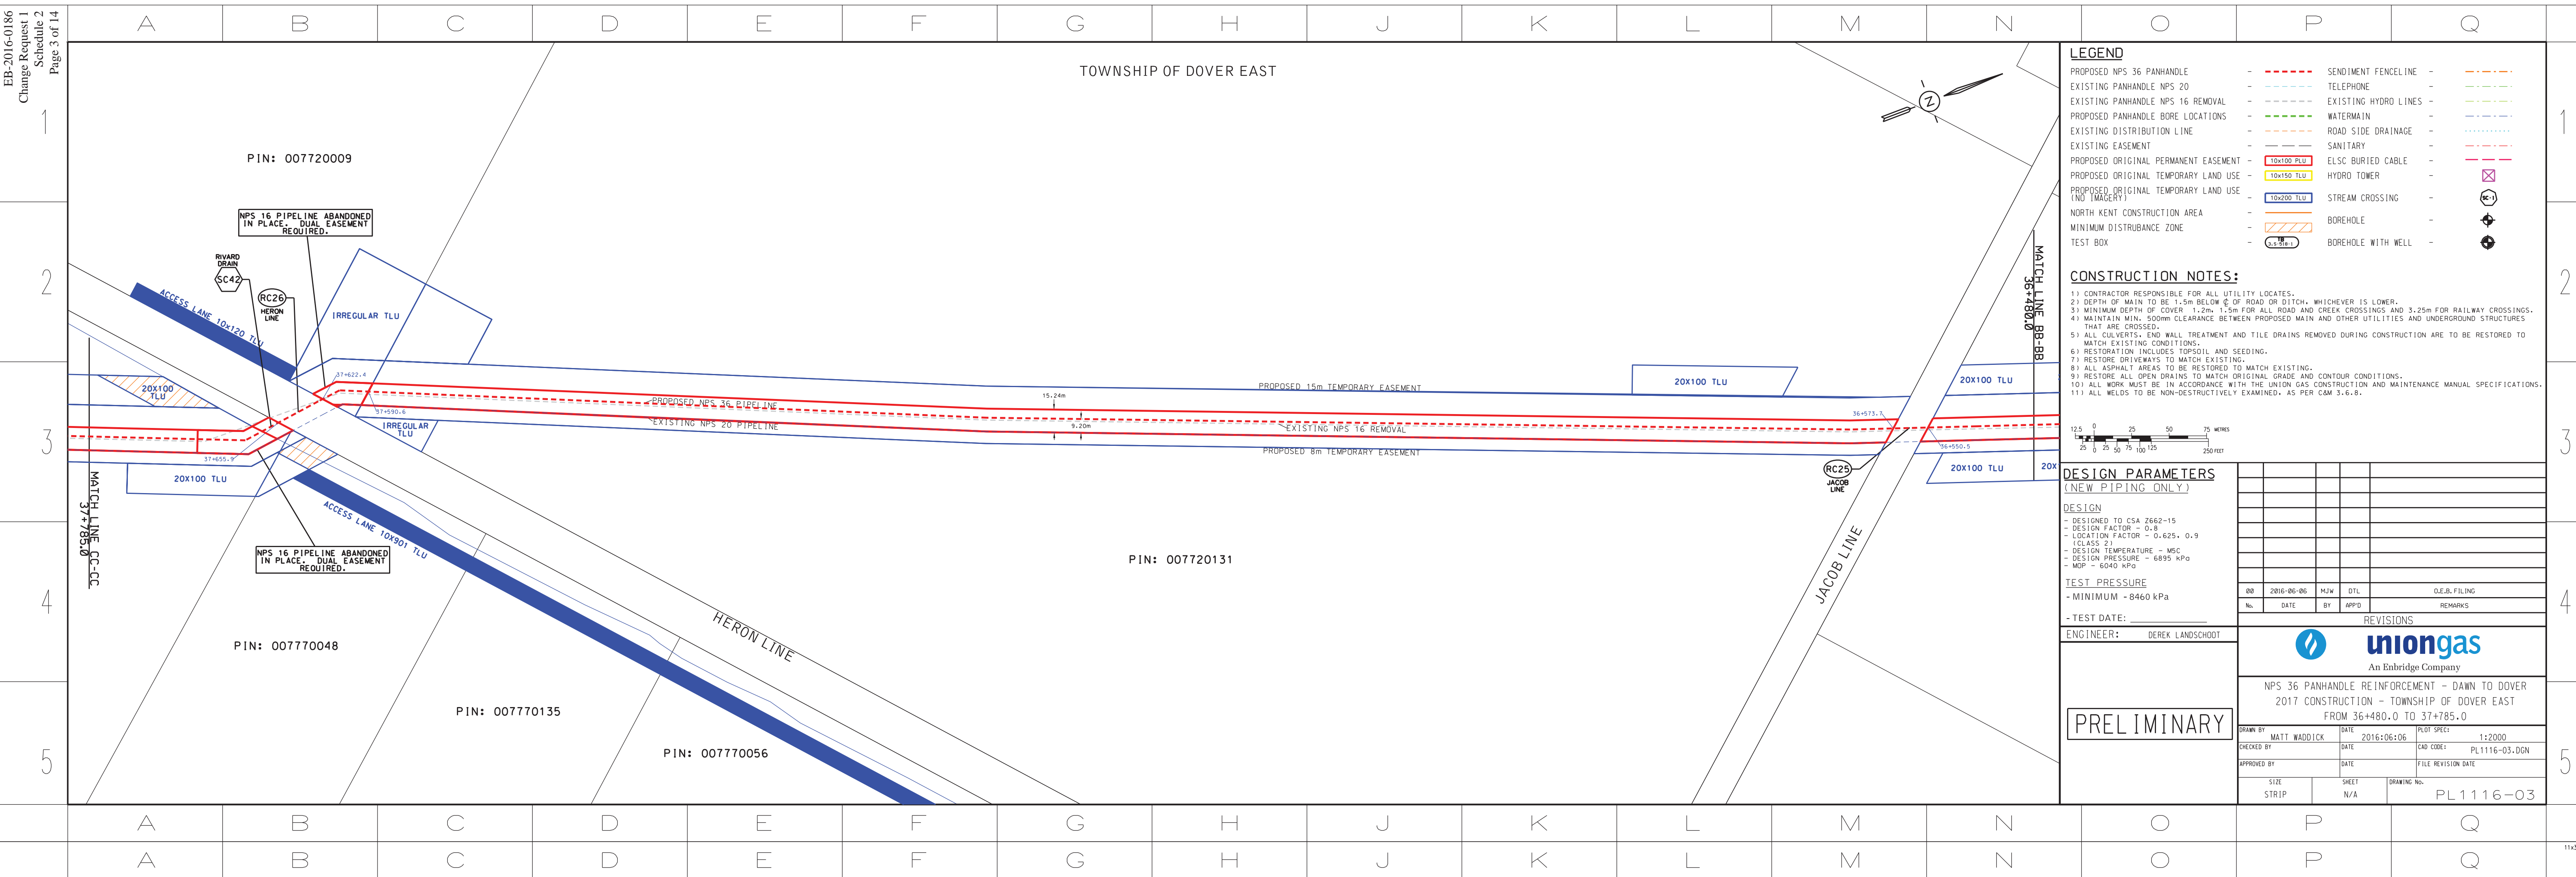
EB-2016-0186
Change Request 1
Schedule 2
Page 3 of 14

A B C D E F G H J K L M N O P Q

1
2
3
4
5

TOWNSHIP OF DOVER EAST

PIN: 007720009

NPS 16 PIPELINE ABANDONED IN PLACE. DUAL EASEMENT REQUIRED.

RIVARD DRAIN
SC42

RC26
HERON LINE

ACCESS LANE 10X120 TLU

IRREGULAR TLU

20X100 TLU

37+622.4
37+590.6
37+655.9

IRREGULAR TLU

20X100 TLU

MATCH LINE CC-CC 37+785.0

ACCESS LANE 10X901 TLU

NPS 16 PIPELINE ABANDONED IN PLACE. DUAL EASEMENT REQUIRED.

PROPOSED NPS 36 PIPELINE
EXISTING NPS 20 PIPELINE

PROPOSED 15m TEMPORARY EASEMENT
15.24m
9.20m
EXISTING NPS 16 REMOVAL
PROPOSED 8m TEMPORARY EASEMENT

20X100 TLU
20X100 TLU
36+573.7
36+550.5
20X100 TLU
20X

RC25
JACOB LINE

JACOB LINE

MATCH LINE BB-BB 36+480.0

PIN: 007720131

HERON LINE

PIN: 007770048

PIN: 007770135

PIN: 007770056

N

LEGEND
PROPOSED NPS 36 PANHANDLE -
EXISTING PANHANDLE NPS 20 -
EXISTING PANHANDLE NPS 16 REMOVAL -
PROPOSED PANHANDLE BORE LOCATIONS -
EXISTING DISTRIBUTION LINE -
EXISTING EASEMENT -
PROPOSED ORIGINAL PERMANENT EASEMENT - 10x100 PLU
PROPOSED ORIGINAL TEMPORARY LAND USE - 10x150 TLU
PROPOSED ORIGINAL TEMPORARY LAND USE (NO IMAGERY) - 10x200 TLU
NORTH KENT CONSTRUCTION AREA -
MINIMUM DISTRUBANCE ZONE -
TEST BOX -
SENDIMENT FENCELINE -
TELEPHONE -
EXISTING HYDRO LINES -
WATERMAIN -
ROAD SIDE DRAINAGE -
SANITARY -
ELSC BURIED CABLE -
HYDRO TOWER -
STREAM CROSSING -
BOREHOLE -
BOREHOLE WITH WELL -

CONSTRUCTION NOTES:
1) CONTRACTOR RESPONSIBLE FOR ALL UTILITY LOCATES.
2) DEPTH OF MAIN TO BE 1.5m BELOW ℄ OF ROAD OR DITCH, WHICHEVER IS LOWER.
3) MINIMUM DEPTH OF COVER 1.2m, 1.5m FOR ALL ROAD AND CREEK CROSSINGS AND 3.25m FOR RAILWAY CROSSINGS.
4) MAINTAIN MIN. 500mm CLEARANCE BETWEEN PROPOSED MAIN AND OTHER UTILITIES AND UNDERGROUND STRUCTURES THAT ARE CROSSED.
5) ALL CULVERTS, END WALL TREATMENT AND TILE DRAINS REMOVED DURING CONSTRUCTION ARE TO BE RESTORED TO MATCH EXISTING CONDITIONS.
6) RESTORATION INCLUDES TOPSOIL AND SEEDING.
7) RESTORE DRIVEWAYS TO MATCH EXISTING.
8) ALL ASPHALT AREAS TO BE RESTORED TO MATCH EXISTING.
9) RESTORE ALL OPEN DRAINS TO MATCH ORIGINAL GRADE AND CONTOUR CONDITIONS.
10) ALL WORK MUST BE IN ACCORDANCE WITH THE UNION GAS CONSTRUCTION AND MAINTENANCE MANUAL SPECIFICATIONS.
11) ALL WELDS TO BE NON-DESTRUCTIVELY EXAMINED, AS PER C&M 3.6.8.

12.5 0 25 50 75 METRES
25 0 25 50 75 100 125 250 FEET

DESIGN PARAMETERS
(NEW PIPING ONLY)
DESIGN
- DESIGNED TO CSA Z662-15
- DESIGN FACTOR - 0.8
- LOCATION FACTOR - 0.625, 0.9 (CLASS 2)
- DESIGN TEMPERATURE - W5C
- DESIGN PRESSURE - 6895 kPa
- MOP - 6040 kPa
TEST PRESSURE
- MINIMUM - 8460 kPa
- TEST DATE:
ENGINEER: DEREK LANDSCHOOT

| 00 | 2016-06-06 | MJW | DTL | O.E.B. FILING |
|---|---|---|---|---|
| No. | DATE | BY | APP'D | REMARKS |

REVISIONS

PRELIMINARY

uniongas
An Enbridge Company

NPS 36 PANHANDLE REINFORCEMENT - DAWN TO DOVER
2017 CONSTRUCTION - TOWNSHIP OF DOVER EAST
FROM 36+480.0 TO 37+785.0

DRAWN BY MATT WADDICK DATE 2016:06:06 PLOT SPEC: 1:2000
CHECKED BY DATE CAD CODE: PL1116-03.DGN
APPROVED BY DATE FILE REVISION DATE
SIZE STRIP SHEET N/A DRAWING No. PL1116-03

A B C D E F G H J K L M N O P Q
A B C D E F G H J K L M N O P Q